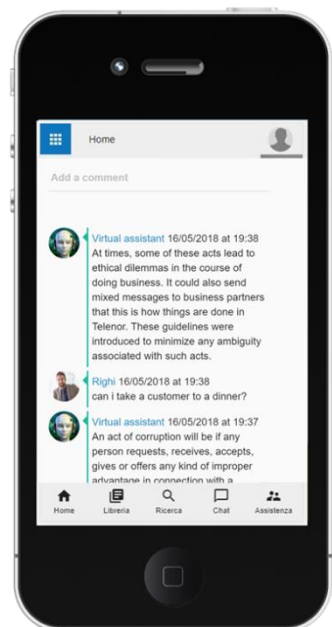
Home

Add a comment

Virtual assistant 16/05/2018 at 19:38
At times, some of these acts lead to ethical dilemmas in the course of doing business. It could also send mixed messages to business partners that this is how things are done in Telenor. These guidelines were introduced to minimize any ambiguity associated with such acts.

Righi 16/05/2018 at 19:38
can i take a customer to a dinner?

Virtual assistant 16/05/2018 at 19:37
An act of corruption will be if any person requests, receives, accepts, gives or offers any kind of improper advantage in connection with a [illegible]

Home Libreria Ricerca Chat Assistenza